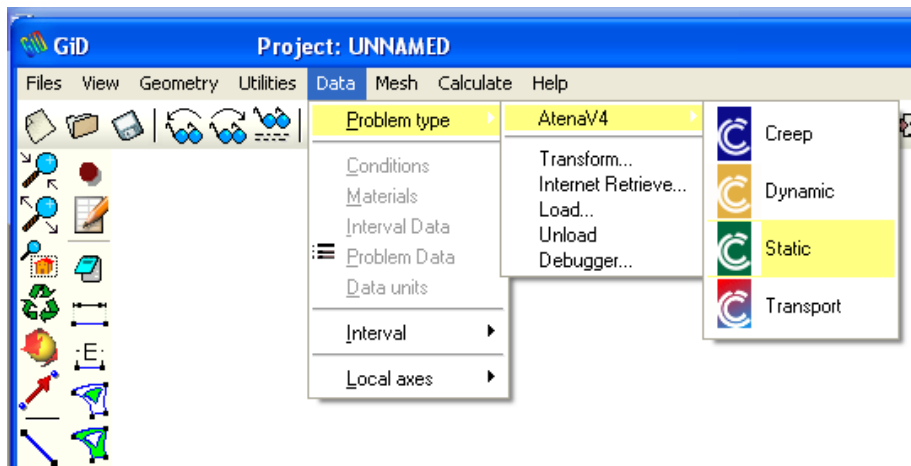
GiD Project: UNNAMED

Files View Geometry Utilities Data Mesh Calculate Help

Problem type
Conditions
Materials
Interval Data
Problem Data
Data units
Interval
Local axes

AtenaV4
Transform...
Internet Retrieve...
Load...
Unload
Debugger...

Creep
Dynamic
Static
Transport

E